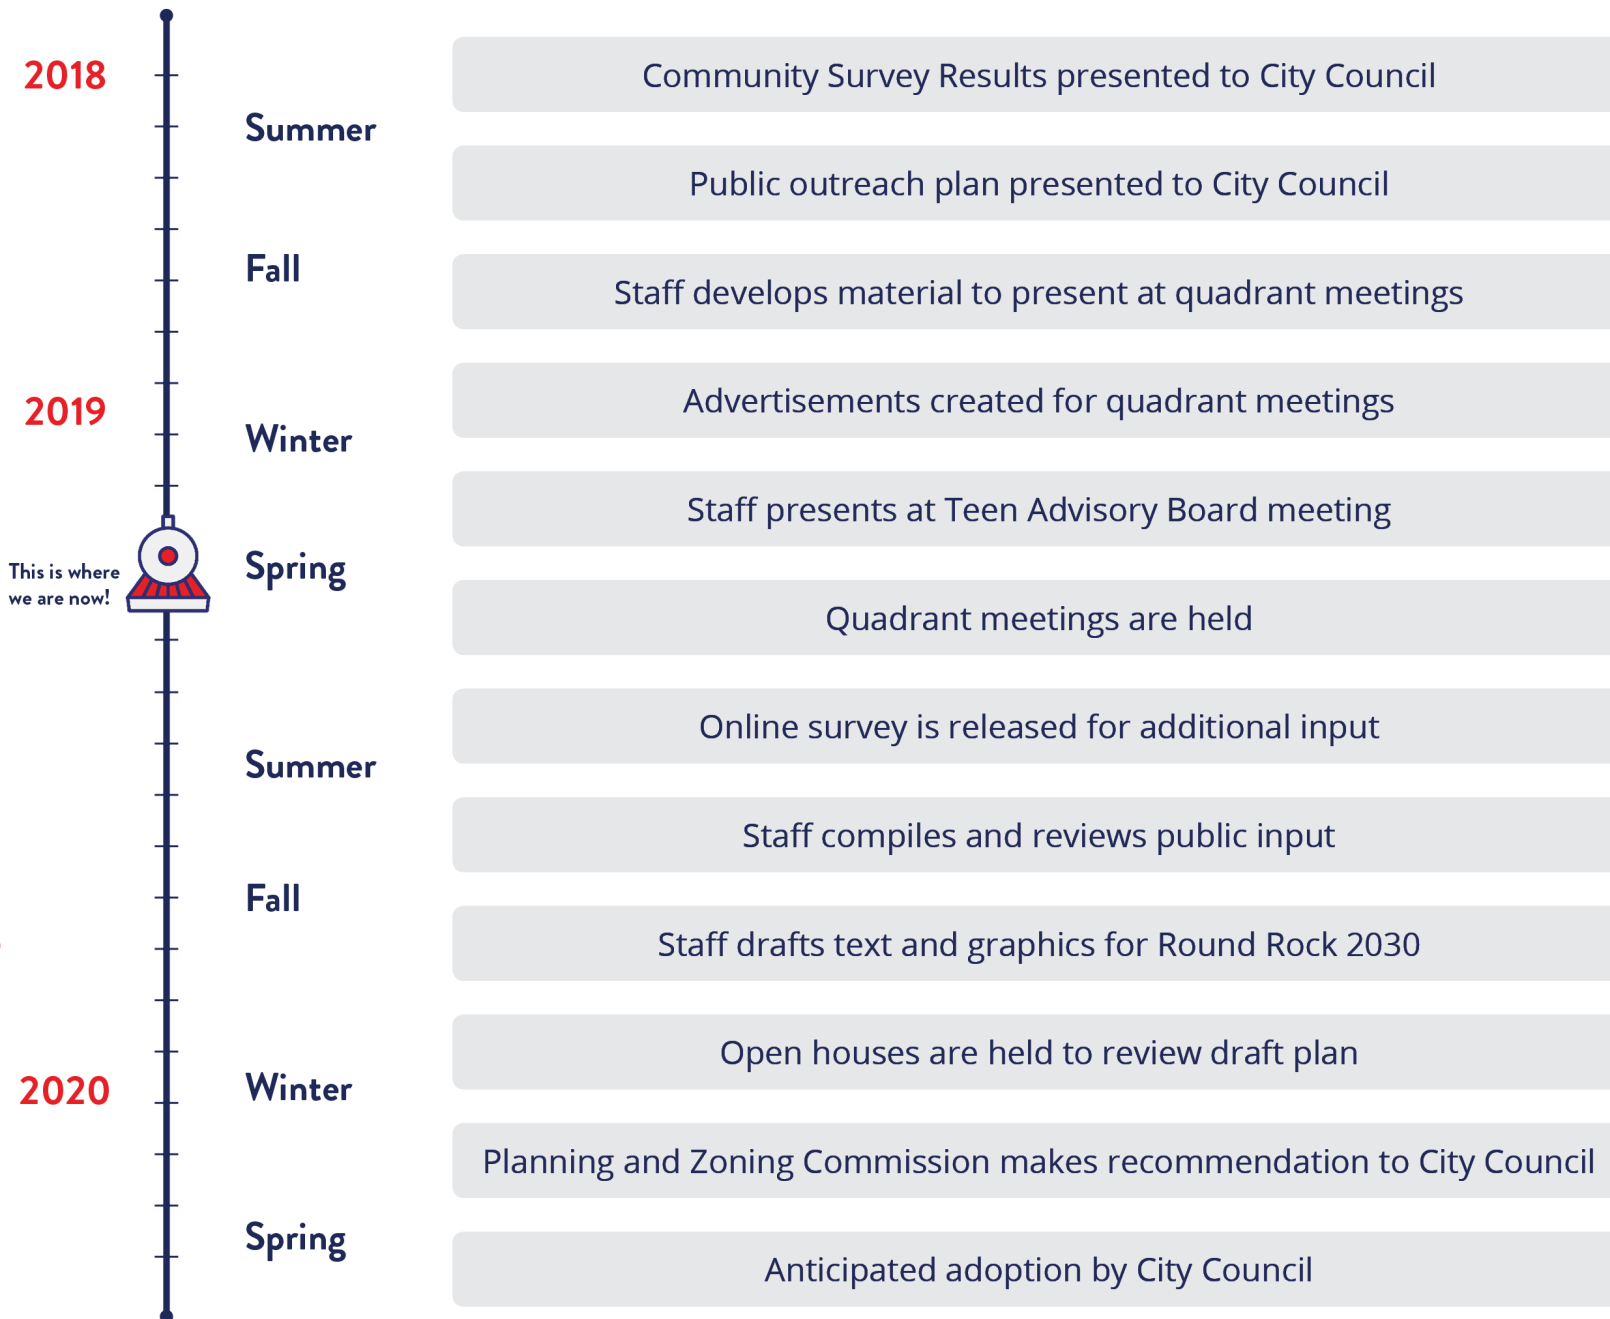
2018

Summer

Fall

2019

Winter

This is where we are now!

Spring

Summer

Fall

2020

Winter

Spring

Community Survey Results presented to City Council

Public outreach plan presented to City Council

Staff develops material to present at quadrant meetings

Advertisements created for quadrant meetings

Staff presents at Teen Advisory Board meeting

Quadrant meetings are held

Online survey is released for additional input

Staff compiles and reviews public input

Staff drafts text and graphics for Round Rock 2030

Open houses are held to review draft plan

Planning and Zoning Commission makes recommendation to City Council

Anticipated adoption by City Council